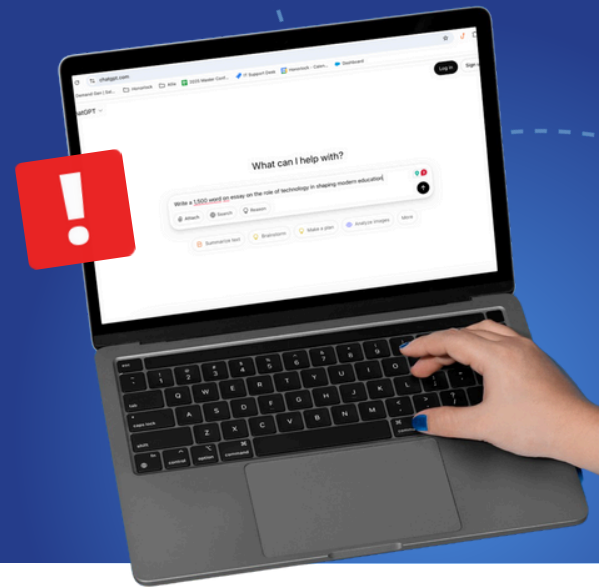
chatgpt.com

Log in

atGPT

What can I help with?

Write a 1,500 word essay on the role of technology in shaping modern education

Attach Search Reason

Summarize text Brainstorm Make a plan Analyze images More